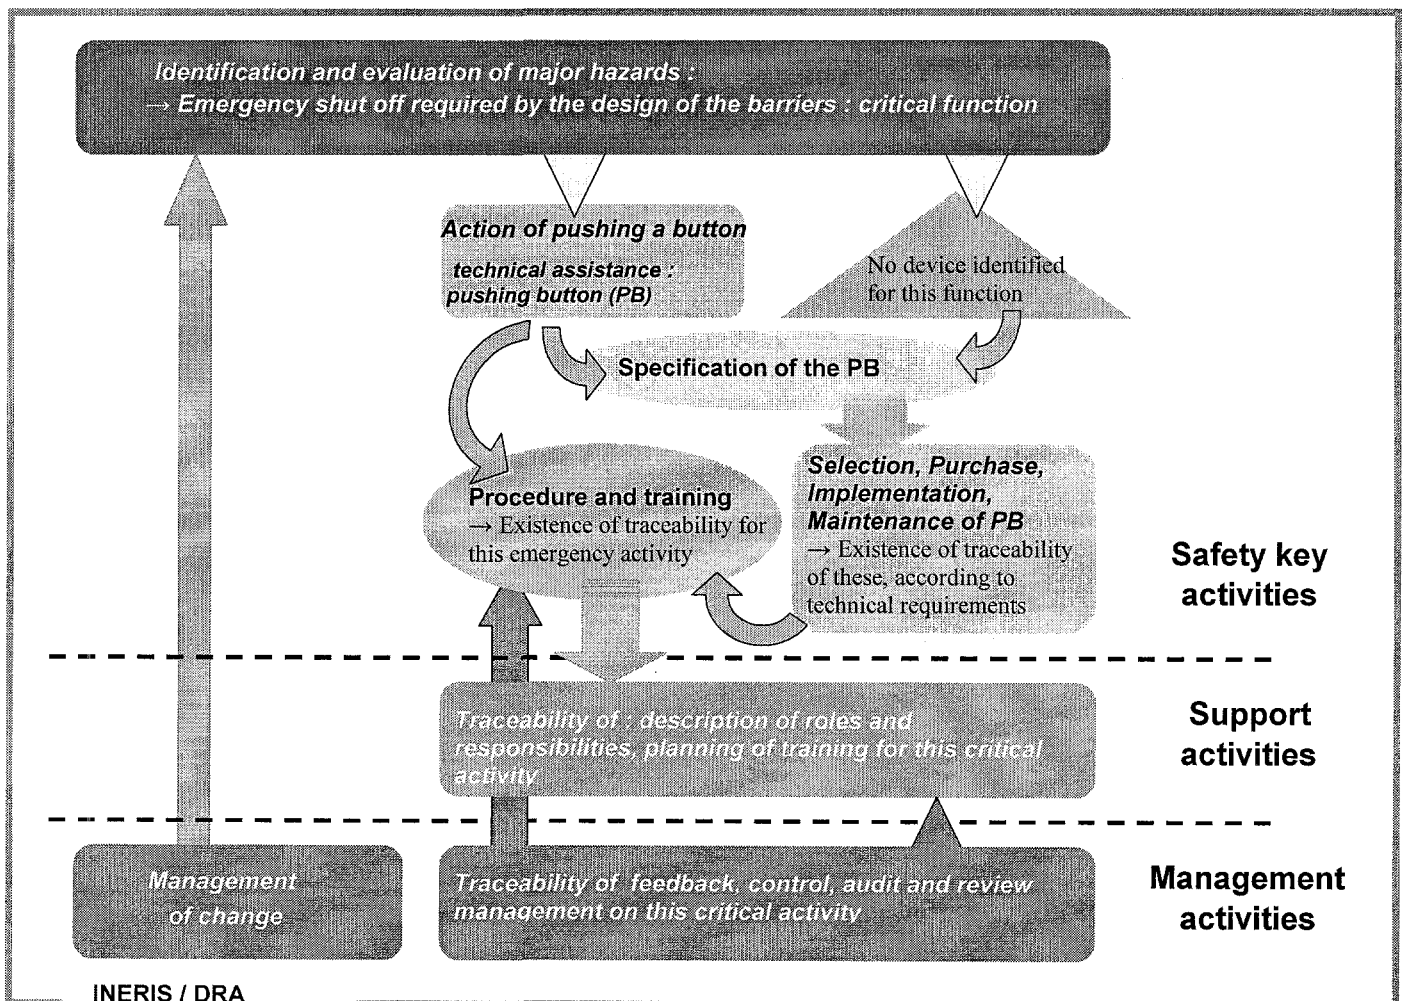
Identification and evaluation of major hazards :
→ Emergency shut off required by the design of the barriers : critical function

Action of pushing a button

technical assistance : pushing button (PB)

No device identified for this function

Specification of the PB

Procedure and training
→ Existence of traceability for this emergency activity

Selection, Purchase, Implementation, Maintenance of PB
→ Existence of traceability of these, according to technical requirements

Safety key activities

Traceability of : description of roles and responsibilities, planning of training for this critical activity

Support activities

Management of change

Traceability of feedback, control, audit and review management on this critical activity

Management activities

INERIS / DRA